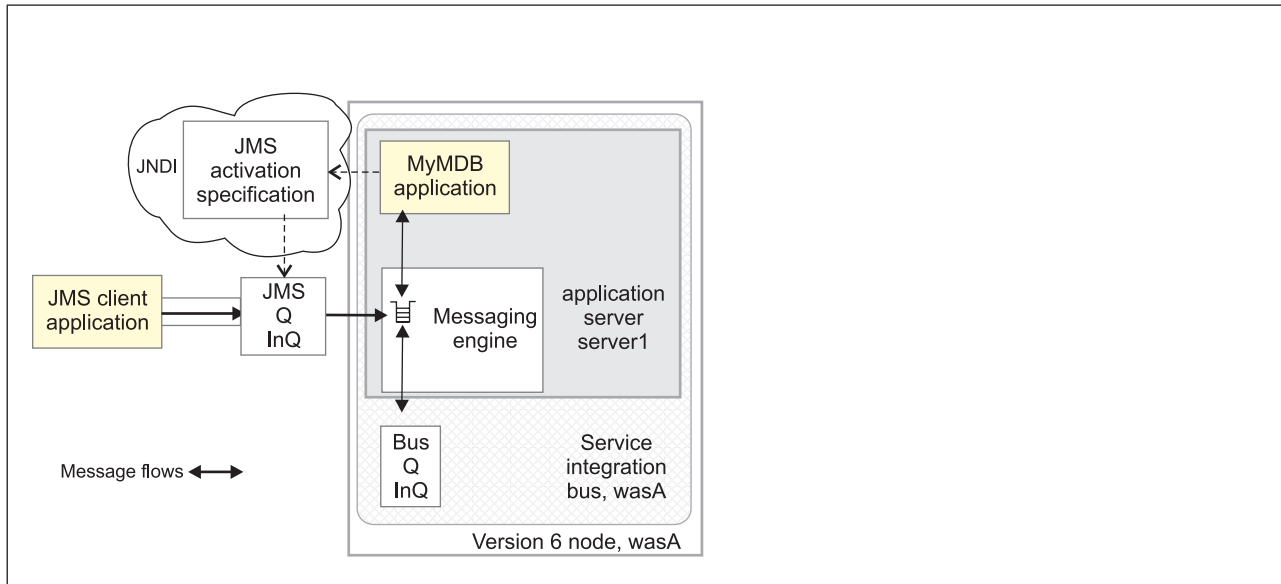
JNDI

JMS activation specification

MyMDB application

JMS client application

JMS Q InQ

Messaging engine

application server server1

Bus Q InQ

Service integration bus, wasA

Message flows

Version 6 node, wasA